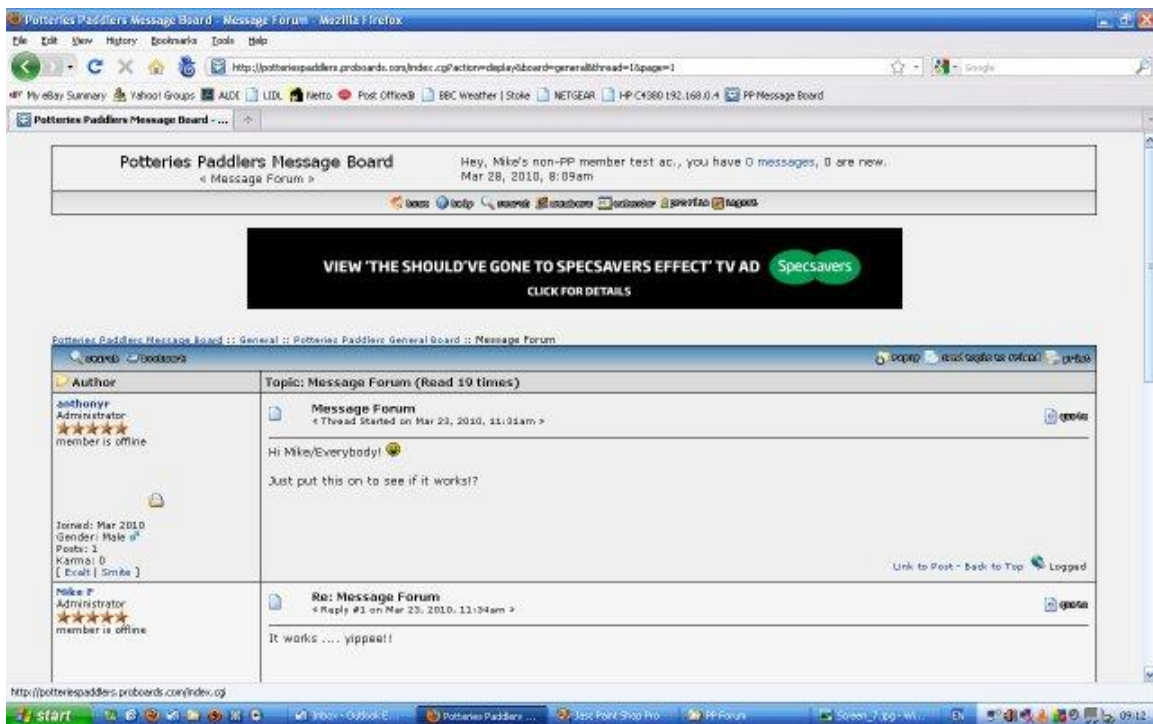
Potteries Paddlers Message Board - Message Forum - Mozilla Firefox

File Edit View History Bookmarks Tools Help

http://potteriespaddlers.proboards.com/index.cgi?action=display&board=general&thread=1&page=1

Google

My eBay Summary Yahoo! Groups ALDI LIDL Netto Post Office® BBC Weather | Stoke NETGEAR HP C4380 192.168.0.4 PP Message Board

Potteries Paddlers Message Board - ...

Potteries Paddlers Message Board
« Message Forum »

Hey, Mike's non-PP member test ac., you have 0 messages, 0 are new.
Mar 28, 2010, 8:09am

home help search members calendar profile logout

VIEW 'THE SHOULD'VE GONE TO SPECSAVERS EFFECT' TV AD Specsavers
CLICK FOR DETAILS

Potteries Paddlers Message Board :: General :: Potteries Paddlers General Board :: Message Forum

search bookmark

reply mark topic as unread print

| Author | Topic: Message Forum (Read 19 times) |
|---|---|
| anthonyr<br>Administrator<br>member is offline<br><br>Joined: Mar 2010<br>Gender: Male<br>Posts: 1<br>Karma: 0<br>[ Exalt \| Smite ] | Message Forum<br>« Thread Started on Mar 23, 2010, 11:31am »<br>quote<br><br>Hi Mike/Everybody!<br><br>Just put this on to see if it works!?<br><br>Link to Post - Back to Top Logged |
| Mike P<br>Administrator<br>member is offline | Re: Message Forum<br>« Reply #1 on Mar 23, 2010, 11:34am »<br>quote<br><br>It works .... yippee!! |

http://potteriespaddlers.proboards.com/index.cgi

start Inbox - Outlook E... Potteries Paddlers ... Jasc Paint Shop Pro PP Forum Screen_7.jpg - Wi... EN 09:12